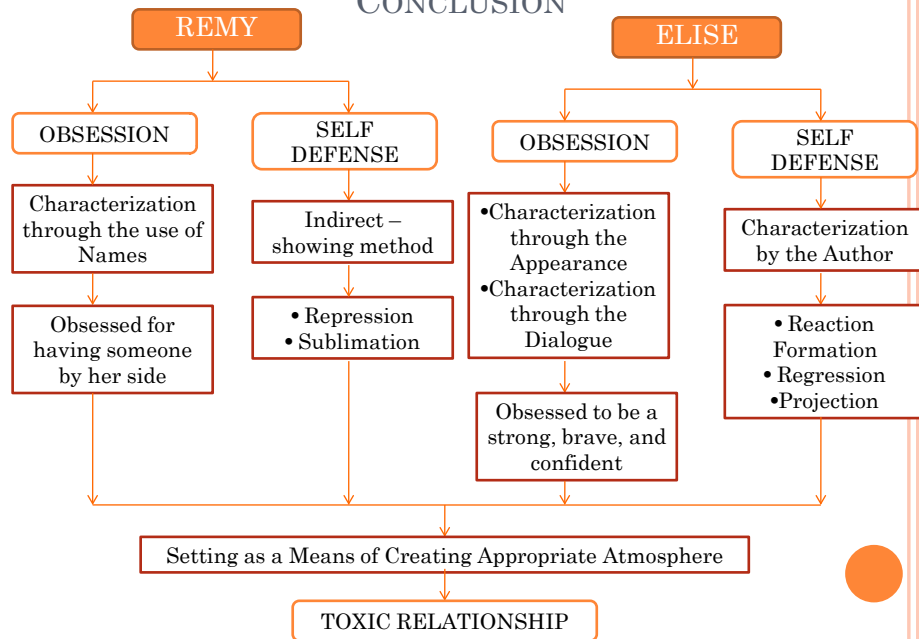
CONCLUSION

REMY

OBSESSION

Characterization through the use of Names

Obsessed for having someone by her side

SELF DEFENSE

Indirect – showing method

• Repression
• Sublimation

ELISE

OBSESSION

•Characterization through the Appearance
•Characterization through the Dialogue

Obsessed to be a strong, brave, and confident

SELF DEFENSE

Characterization by the Author

• Reaction Formation
• Regression
•Projection

Setting as a Means of Creating Appropriate Atmosphere

TOXIC RELATIONSHIP